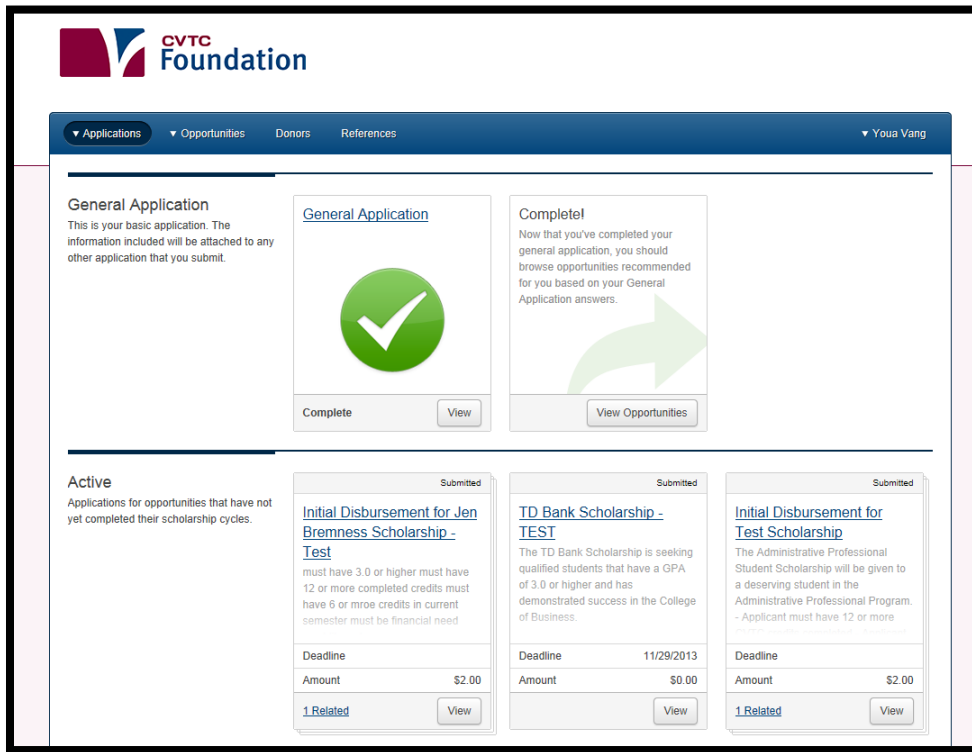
CVTC Foundation

▾ Applications ▾ Opportunities Donors References ▾ Youa Vang

General Application
This is your basic application. The information included will be attached to any other application that you submit.

General Application

Complete View

Complete!
Now that you've completed your general application, you should browse opportunities recommended for you based on your General Application answers.

View Opportunities

Active
Applications for opportunities that have not yet completed their scholarship cycles.

Submitted
Initial Disbursement for Jen Bremness Scholarship - Test
must have 3.0 or higher must have 12 or more completed credits must have 6 or mroe credits in current semester must be financial need
Deadline
Amount $2.00
1 Related View

Submitted
TD Bank Scholarship - TEST
The TD Bank Scholarship is seeking qualified students that have a GPA of 3.0 or higher and has demonstrated success in the College of Business.
Deadline 11/29/2013
Amount $0.00
View

Submitted
Initial Disbursement for Test Scholarship
The Administrative Professional Student Scholarship will be given to a deserving student in the Administrative Professional Program. - Applicant must have 12 or more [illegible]
Deadline
Amount $2.00
1 Related View